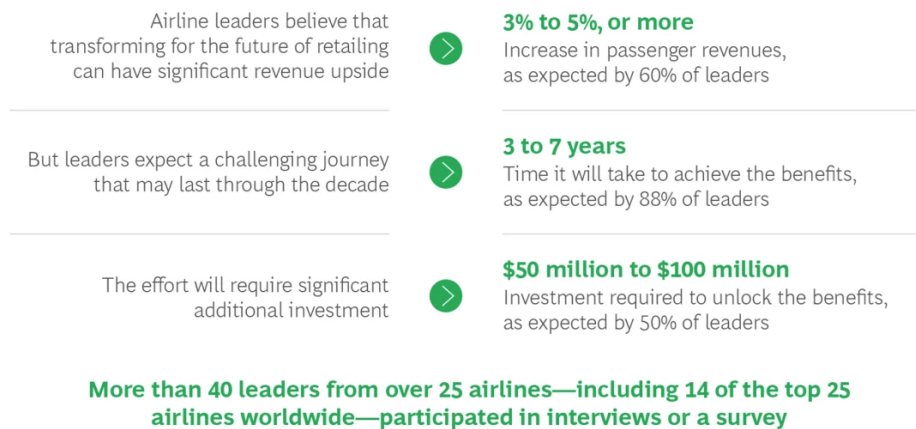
Airline leaders believe that transforming for the future of retailing can have significant revenue upside

3% to 5%, or more
Increase in passenger revenues, as expected by 60% of leaders

But leaders expect a challenging journey that may last through the decade

3 to 7 years
Time it will take to achieve the benefits, as expected by 88% of leaders

The effort will require significant additional investment

$50 million to $100 million
Investment required to unlock the benefits, as expected by 50% of leaders

More than 40 leaders from over 25 airlines—including 14 of the top 25 airlines worldwide—participated in interviews or a survey